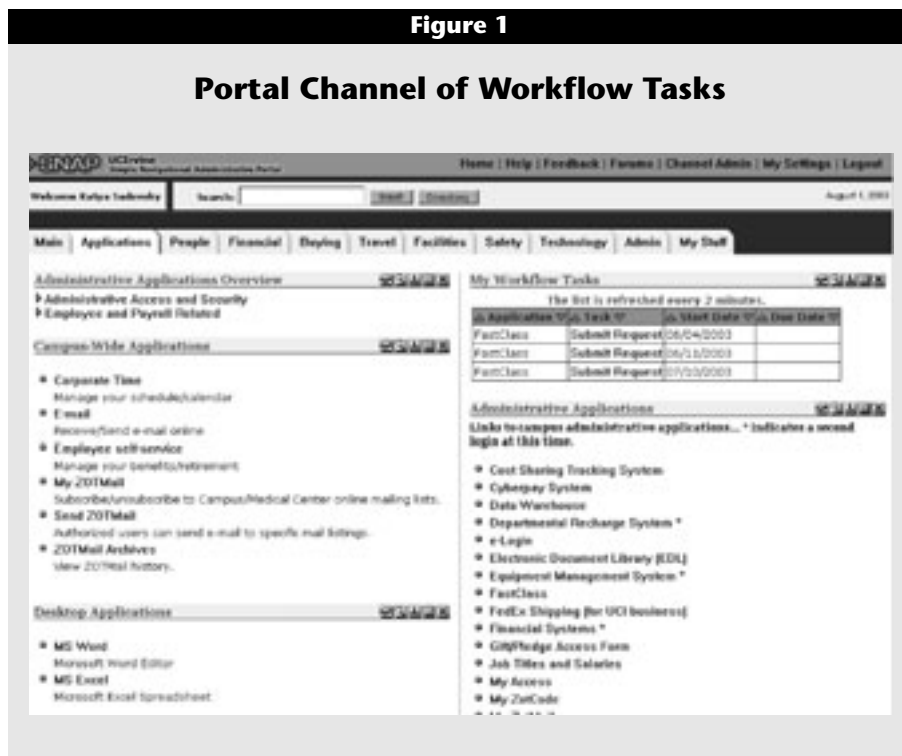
Figure 1

Portal Channel of Workflow Tasks

SNAP UCIrvine
Simple Navigational Administrative Portal

Home | Help | Feedback | Forums | Channel Admin | My Settings | Logout

Welcome Katya Sadovsky

Search: Start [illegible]

August 1, 2003

Main | Applications | People | Financial | Buying | Travel | Facilities | Safety | Technology | Admin | My Stuff

Administrative Applications Overview

▸ Administrative Access and Security
▸ Employee and Payroll Related

Campus-Wide Applications

* Corporate Time
Manage your schedule/calendar
* E-mail
Receive/Send e-mail online
* Employee self-service
Manage your benefits/retirement
* My ZOTMail
Subscribe/unsubscribe to Campus/Medical Center online mailing lists.
* Send ZOTMail
Authorized users can send e-mail to specific mail listings.
* ZOTMail Archives
View ZOTMail history.

Desktop Applications

* MS Word
Microsoft Word Editor
* MS Excel
Microsoft Excel Spreadsheet

My Workflow Tasks

The list is refreshed every 2 minutes.

| Application | Task | Start Date | Due Date |
|---|---|---|---|
| FastClass | Submit Request | 06/04/2003 | |
| FastClass | Submit Request | 06/13/2003 | |
| FastClass | Submit Request | 07/03/2003 | |

Administrative Applications

Links to campus administrative applications... * Indicates a second login at this time.

* Cost Sharing Tracking System
* Cyberpay System
* Data Warehouse
* Departmental Recharge System *
* e-Login
* Electronic Document Library (EDL)
* Equipment Management System *
* FastClass
* FedEx Shipping (for UCI business)
* Financial Systems *
* Gift/Pledge Access Form
* Job Titles and Salaries
* My Access
* My ZotCode
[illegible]